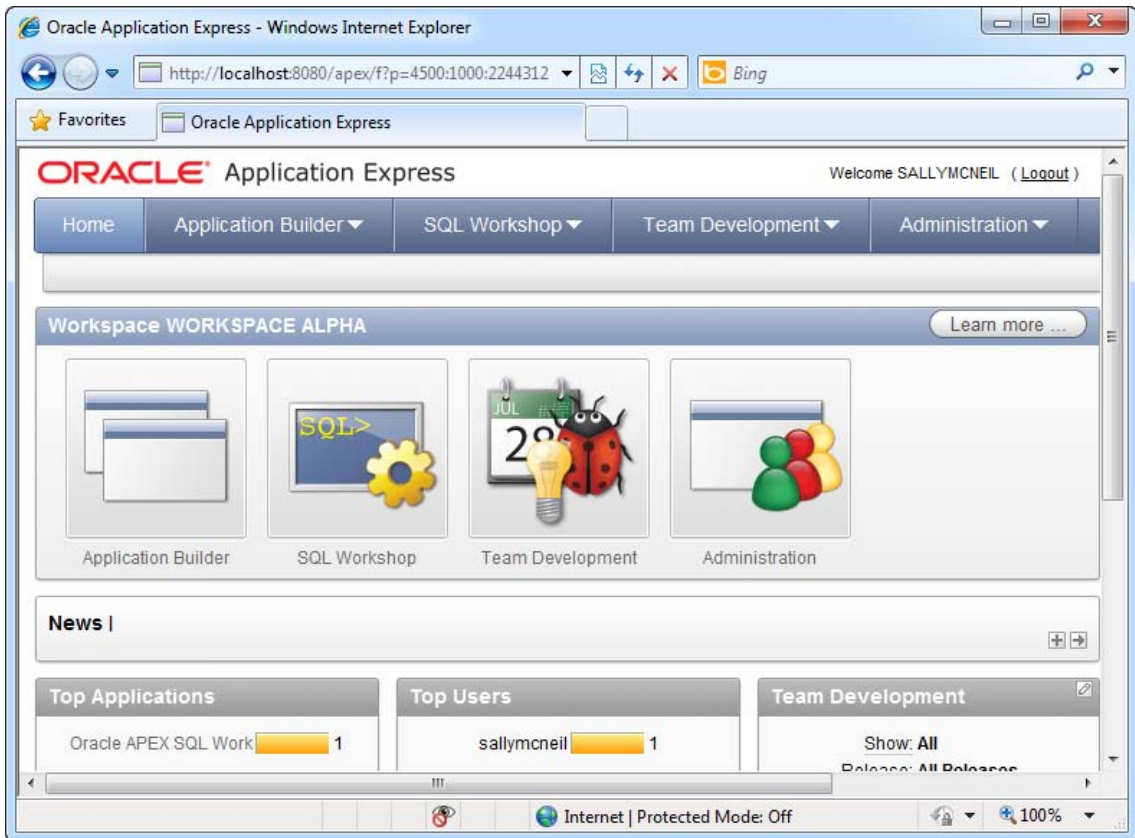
Oracle Application Express - Windows Internet Explorer

http://localhost:8080/apex/f?p=4500:1000:2244312

Bing

Favorites

Oracle Application Express

ORACLE Application Express

Welcome SALLYMCNEIL (Logout)

Home | Application Builder | SQL Workshop | Team Development | Administration

Workspace WORKSPACE ALPHA

Learn more ...

SQL>

JUL 28

Application Builder

SQL Workshop

Team Development

Administration

News |

Top Applications

Oracle APEX SQL Work 1

Top Users

sallymcneil 1

Team Development

Show: All

Release: All Releases

Internet | Protected Mode: Off

100%